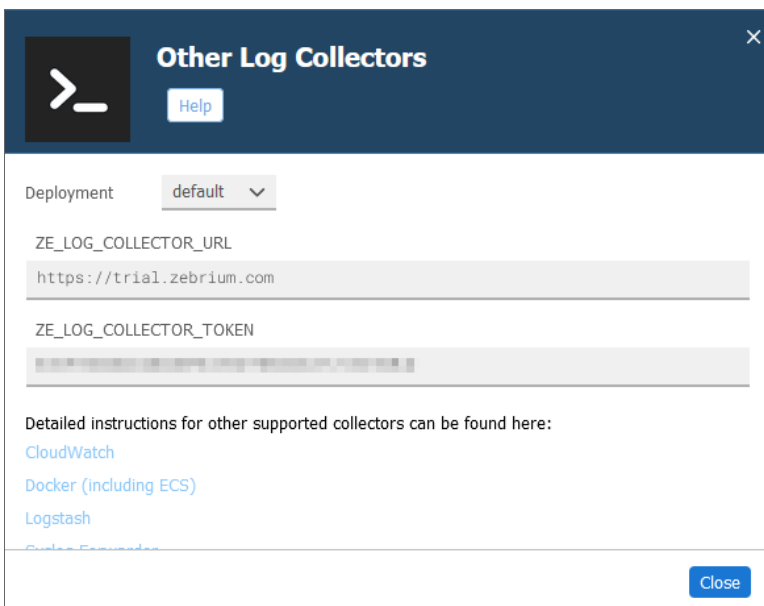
>_

Other Log Collectors

Help

×

Deployment default

ZE_LOG_COLLECTOR_URL

https://trial.zebrium.com

ZE_LOG_COLLECTOR_TOKEN

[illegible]

Detailed instructions for other supported collectors can be found here:

CloudWatch

Docker (including ECS)

Logstash

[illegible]

Close